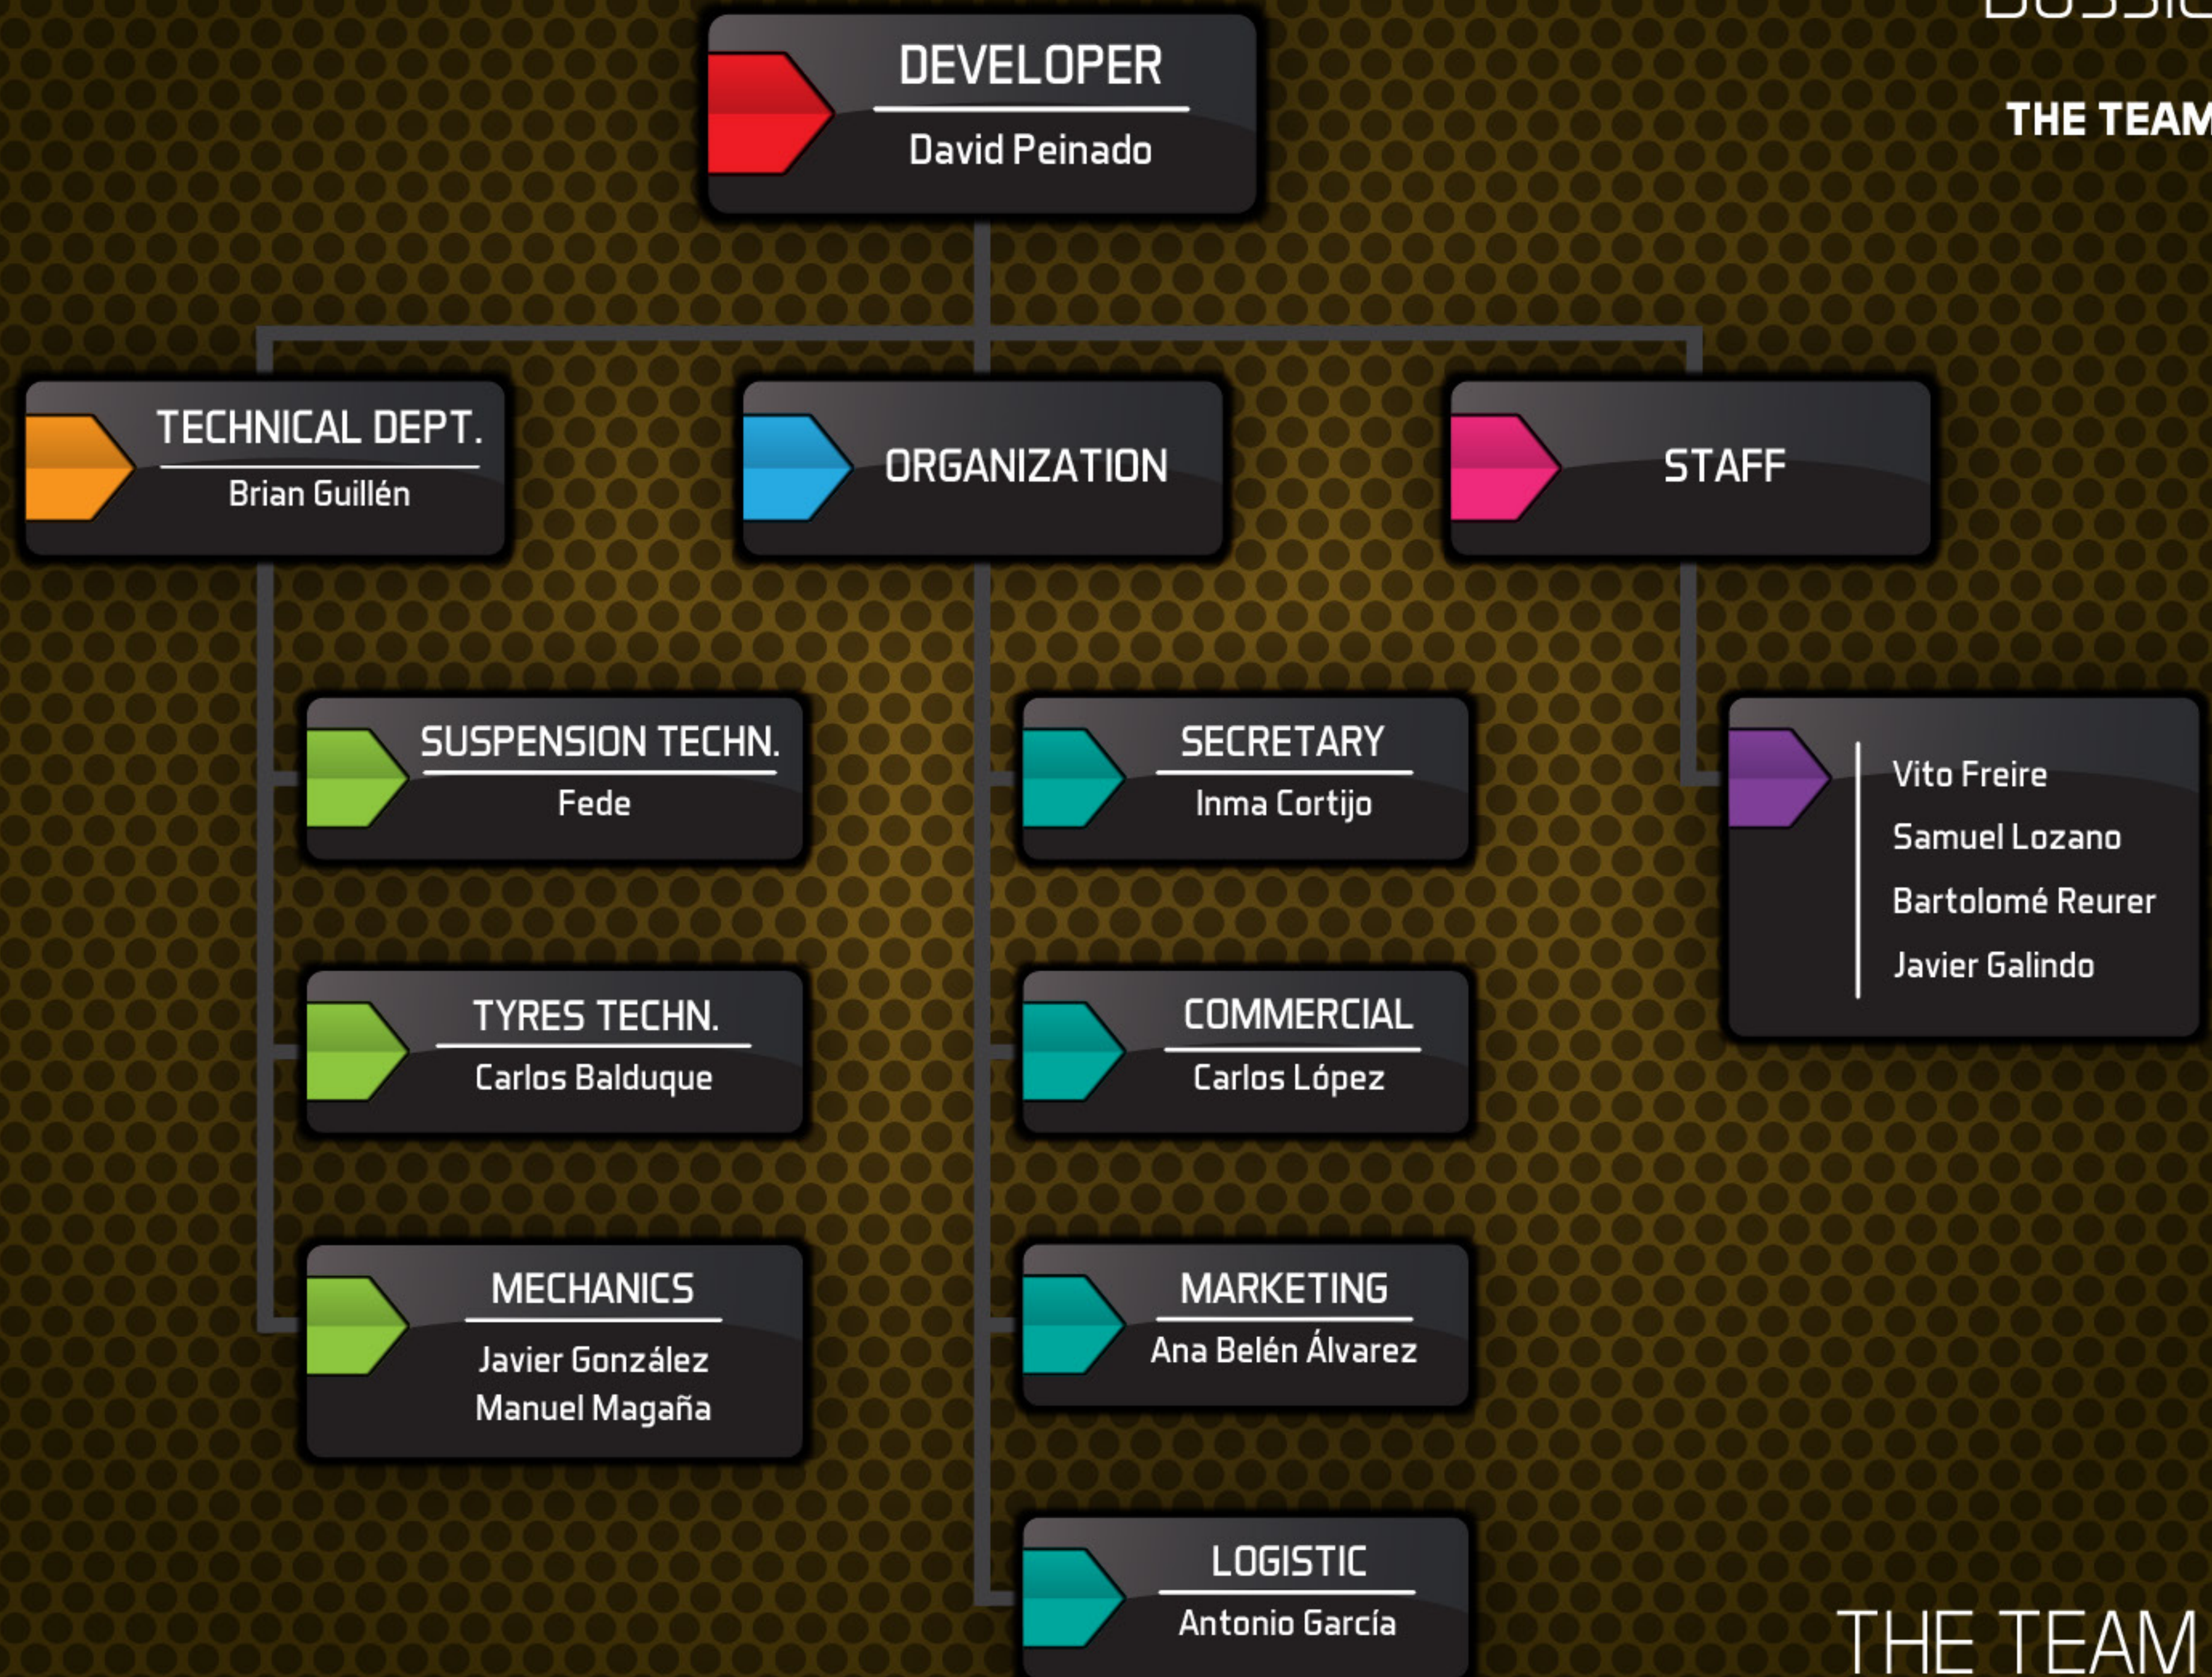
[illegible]

THE TEAM

DEVELOPER
David Peinado

TECHNICAL DEPT.
Brian Guillén

ORGANIZATION

STAFF

SUSPENSION TECHN.
Fede

TYRES TECHN.
Carlos Balduque

MECHANICS
Javier González
Manuel Magaña

SECRETARY
Inma Cortijo

COMMERCIAL
Carlos López

MARKETING
Ana Belén Álvarez

LOGISTIC
Antonio García

Vito Freire
Samuel Lozano
Bartolomé Reurer
Javier Galindo

THE TEAM